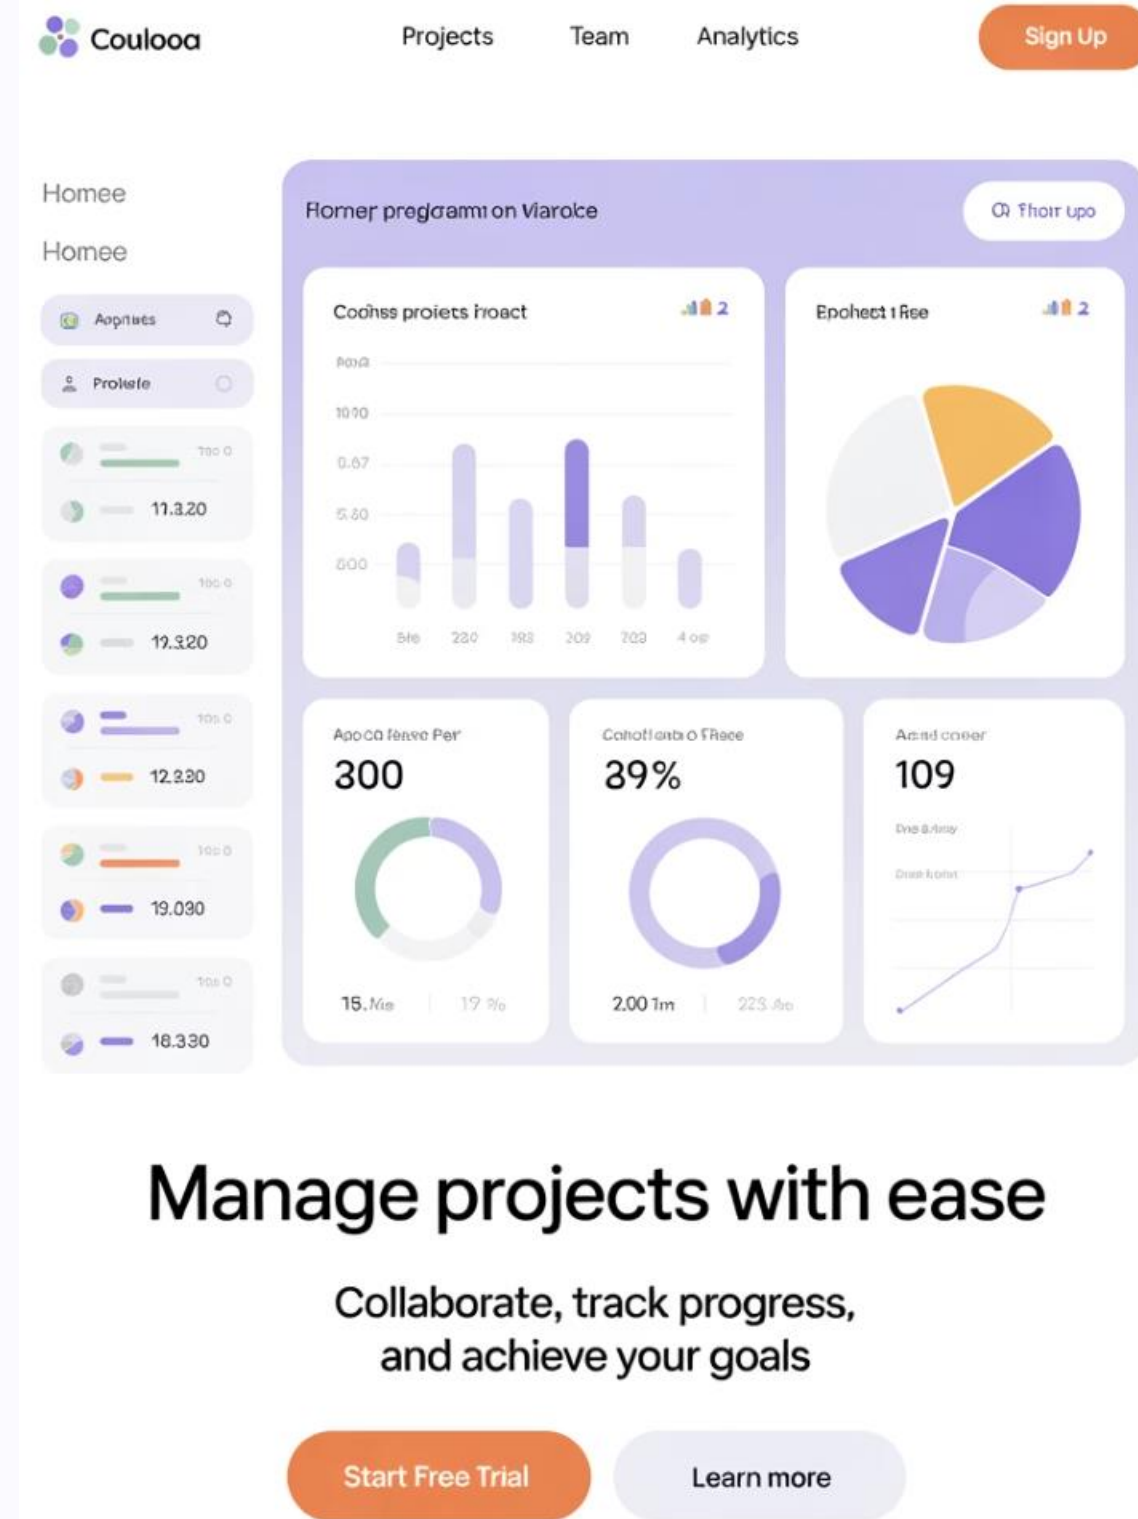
Coulooa

Projects Team Analytics

Sign Up

Homee

Homee

Aoprues

Prolele

11.3.20

19.320

12.330

19.030

18.330

Horner pregoamı on Viarolce

Thoır upo

Codhss proiets iroact

2

1000

0.67

5.60

500

Ele 220 193 209 703 4 og

Epohect ı Ree

2

Apoco lenes Per

300

15.Nie 19 %

Conotlenbo o Fhece

39%

2.00 1m 223 Ae

Acad cneer

109

Manage projects with ease

Collaborate, track progress, and achieve your goals

Start Free Trial

Learn more